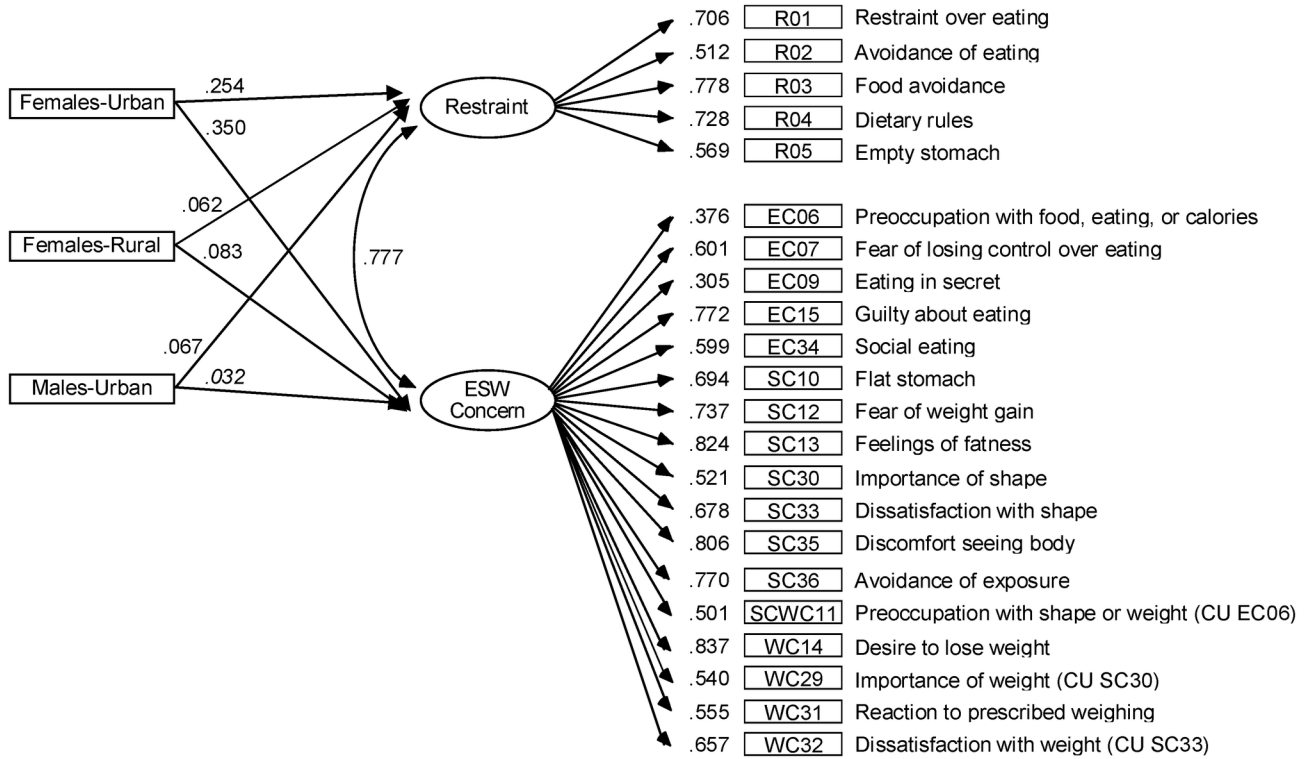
Females-Urban
.254
.350
.062
Females-Rural
.083
.067
Males-Urban
.032
Restraint
.777
ESW Concern

.706 R01 Restraint over eating
.512 R02 Avoidance of eating
.778 R03 Food avoidance
.728 R04 Dietary rules
.569 R05 Empty stomach

.376 EC06 Preoccupation with food, eating, or calories
.601 EC07 Fear of losing control over eating
.305 EC09 Eating in secret
.772 EC15 Guilty about eating
.599 EC34 Social eating
.694 SC10 Flat stomach
.737 SC12 Fear of weight gain
.824 SC13 Feelings of fatness
.521 SC30 Importance of shape
.678 SC33 Dissatisfaction with shape
.806 SC35 Discomfort seeing body
.770 SC36 Avoidance of exposure
.501 SCWC11 Preoccupation with shape or weight (CU EC06)
.837 WC14 Desire to lose weight
.540 WC29 Importance of weight (CU SC30)
.555 WC31 Reaction to prescribed weighing
.657 WC32 Dissatisfaction with weight (CU SC33)